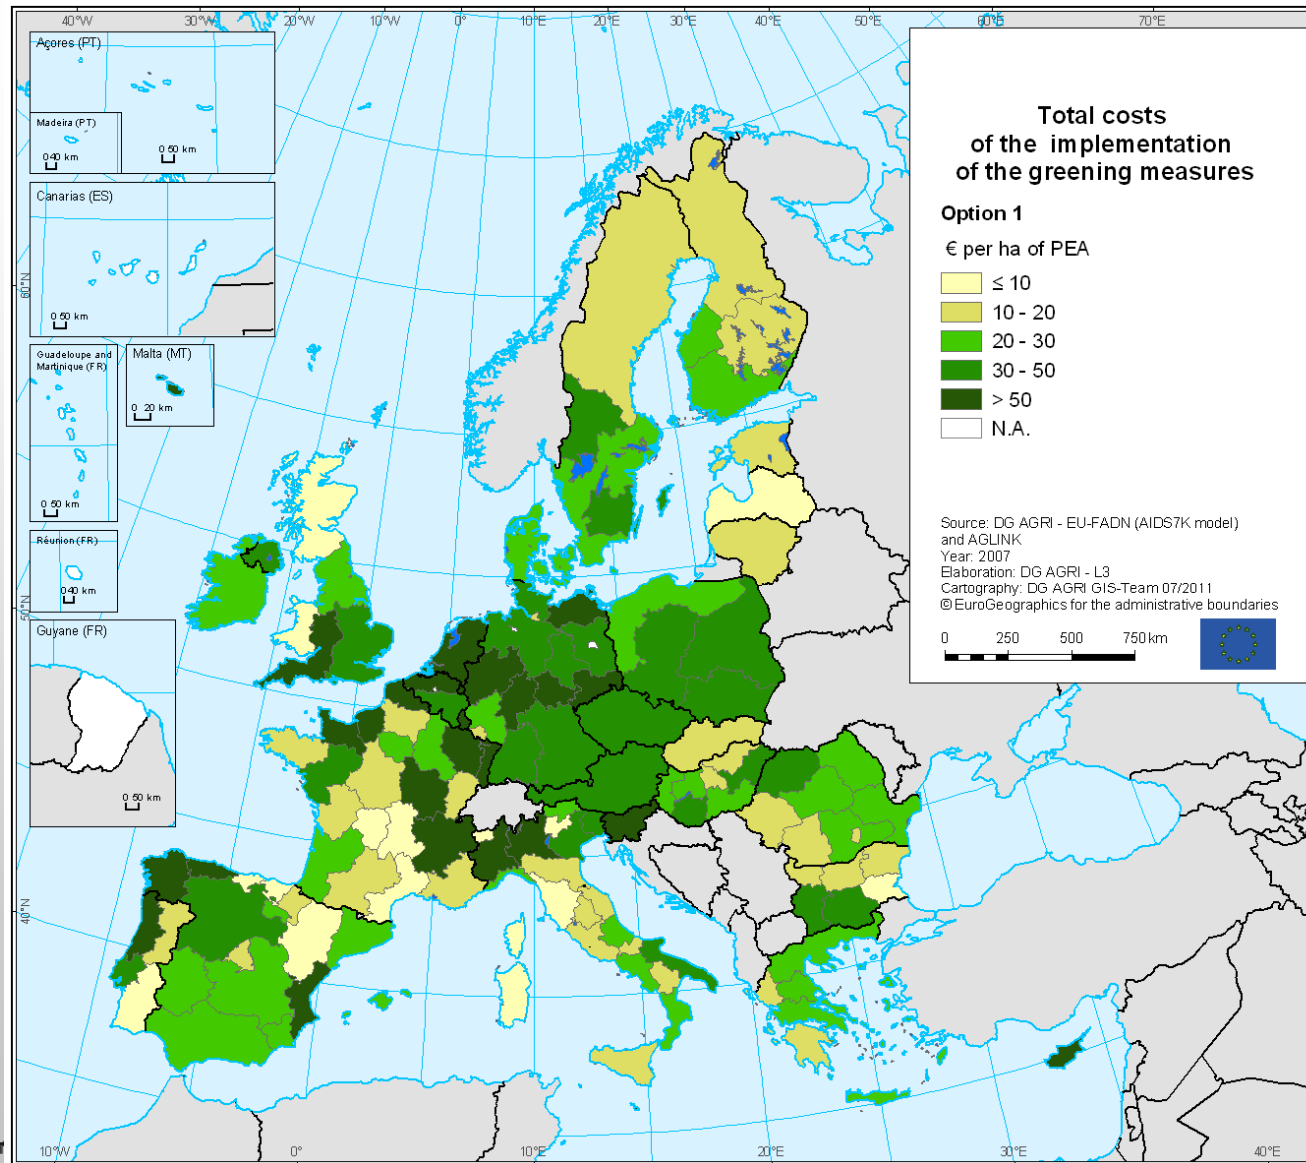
40°W 30°W 20°W 10°W 0° 10°E 20°E 30°E 40°E 50°E 60°E 70°E

Açores (PT)

Madeira (PT)

0 40 km

0 50 km

Canarias (ES)

0 50 km

Guadeloupe and Martinique (FR)

0 50 km

Malta (MT)

0 20 km

Réunion (FR)

0 40 km

Guyane (FR)

0 50 km

60°N

50°N

40°N

Total costs of the implementation of the greening measures

Option 1

€ per ha of PEA

≤ 10
10 - 20
20 - 30
30 - 50
> 50
N.A.

Source: DG AGRI - EU-FADN (AIDS7K model) and AGLINK
Year: 2007
Elaboration: DG AGRI - L3
Cartography: DG AGRI GIS-Team 07/2011
© EuroGeographics for the administrative boundaries

0 250 500 750 km

10°W 0° 10°E 20°E 30°E 40°E